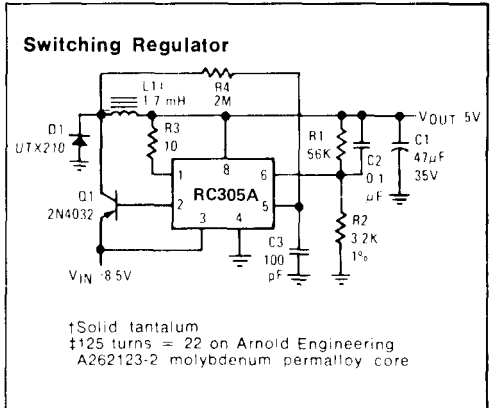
Switching Regulator

L1‡
1.7 mH

R4
2M

D1
UTX210

R3
10

8

1

6

R1
56K

C2
0.1
μF

VOUT 5V

C1
47μF
35V

Q1
2N4032

2

RC305A

5

3

4

C3
100
pF

R2
3.2K
1%

VIN 8.5V

†Solid tantalum
‡125 turns = 22 on Arnold Engineering A262123-2 molybdenum permalloy core